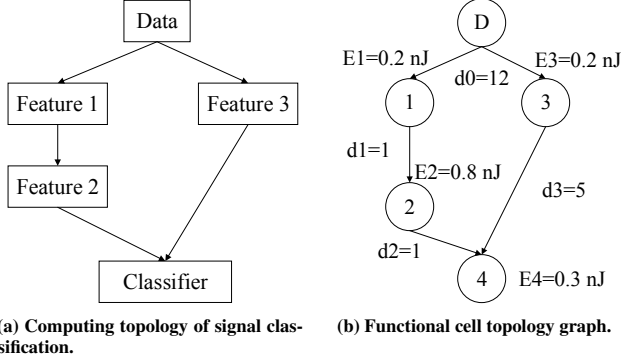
Data

Feature 1

Feature 3

Feature 2

Classifier

(a) Computing topology of signal classification.

D

E1=0.2 nJ

d0=12

E3=0.2 nJ

1

3

d1=1

E2=0.8 nJ

d3=5

2

d2=1

4

E4=0.3 nJ

(b) Functional cell topology graph.